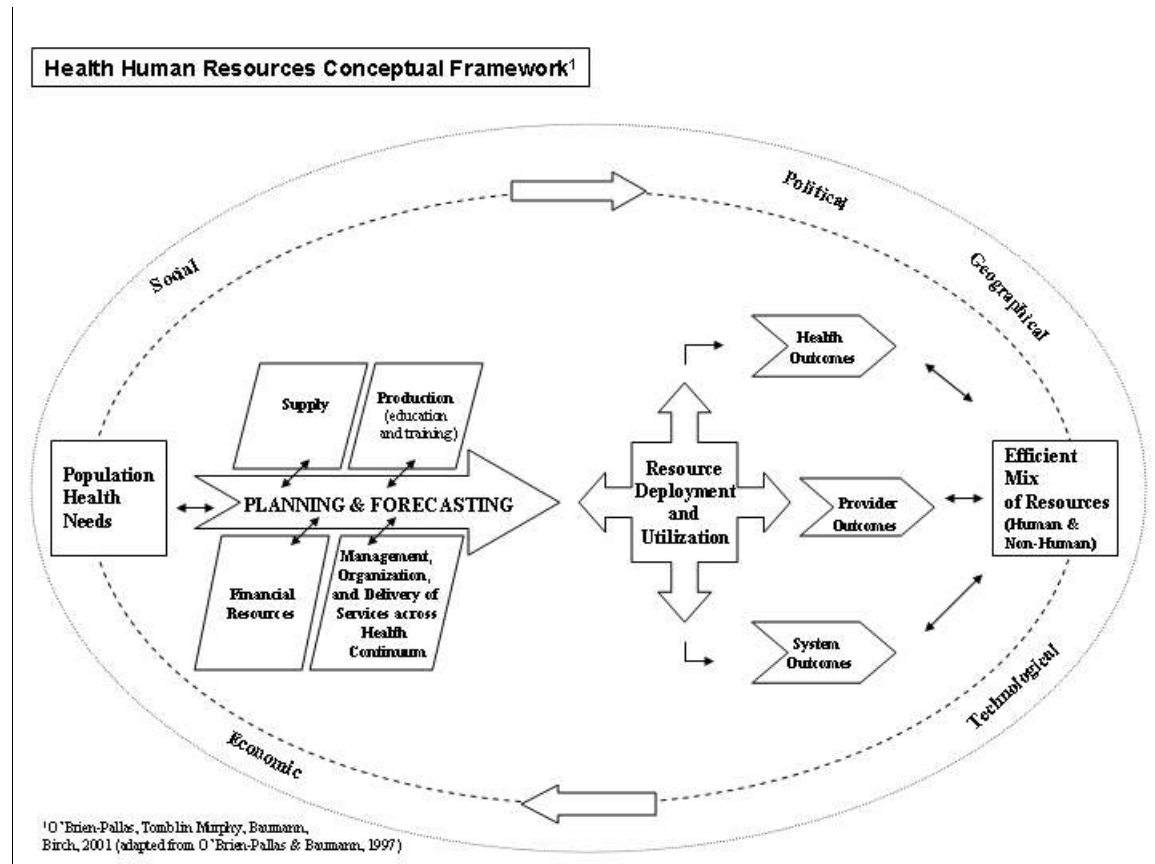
Health Human Resources Conceptual Framework$^1$

Political

Social

Geographical

Health Outcomes

Supply

Production (education and training)

Population Health Needs

PLANNING & FORECASTING

Resource Deployment and Utilization

Provider Outcomes

Efficient Mix of Resources (Human & Non-Human)

Financial Resources

Management, Organization, and Delivery of Services across Health Continuum

System Outcomes

Technological

Economic

$^1$O'Brien-Pallas, Tomblin Murphy, Baumann, Birch, 2001 (adapted from O'Brien-Pallas & Baumann, 1997)